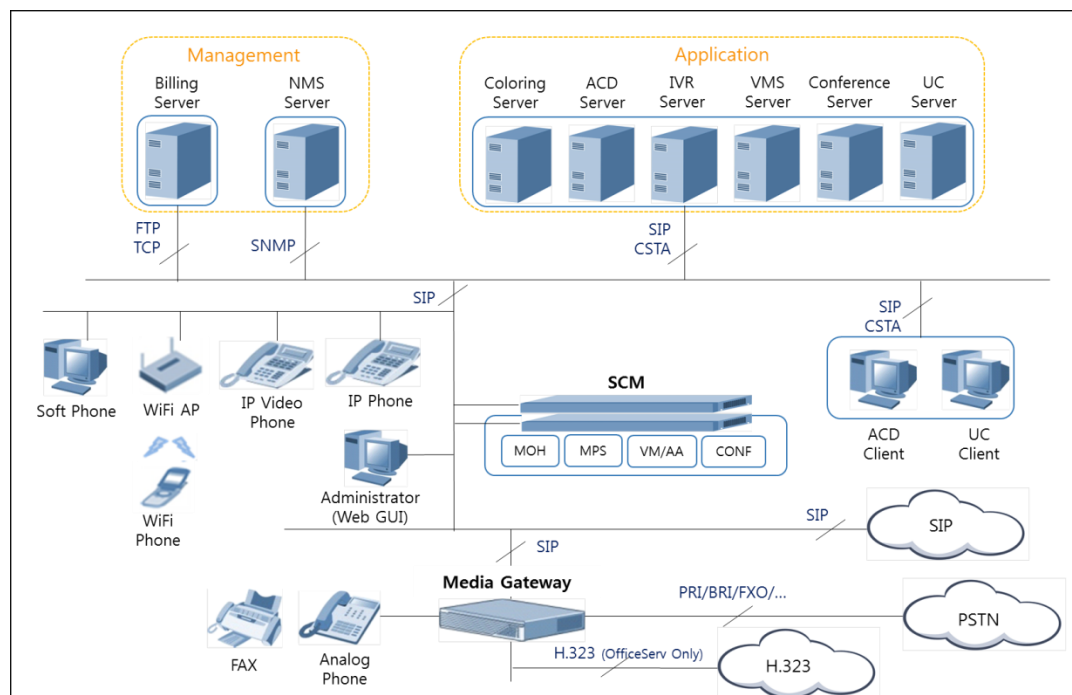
Management

Billing Server

NMS Server

Application

Coloring Server

ACD Server

IVR Server

VMS Server

Conference Server

UC Server

FTP TCP

SNMP

SIP CSTA

SIP

SIP CSTA

Soft Phone

WiFi AP

IP Video Phone

IP Phone

SCM

MOH

MPS

VM/AA

CONF

ACD Client

UC Client

WiFi Phone

Administrator (Web GUI)

SIP

SIP

SIP

Media Gateway

PRI/BRI/FXO/...

PSTN

FAX

Analog Phone

H.323 (OfficeServ Only)

H.323